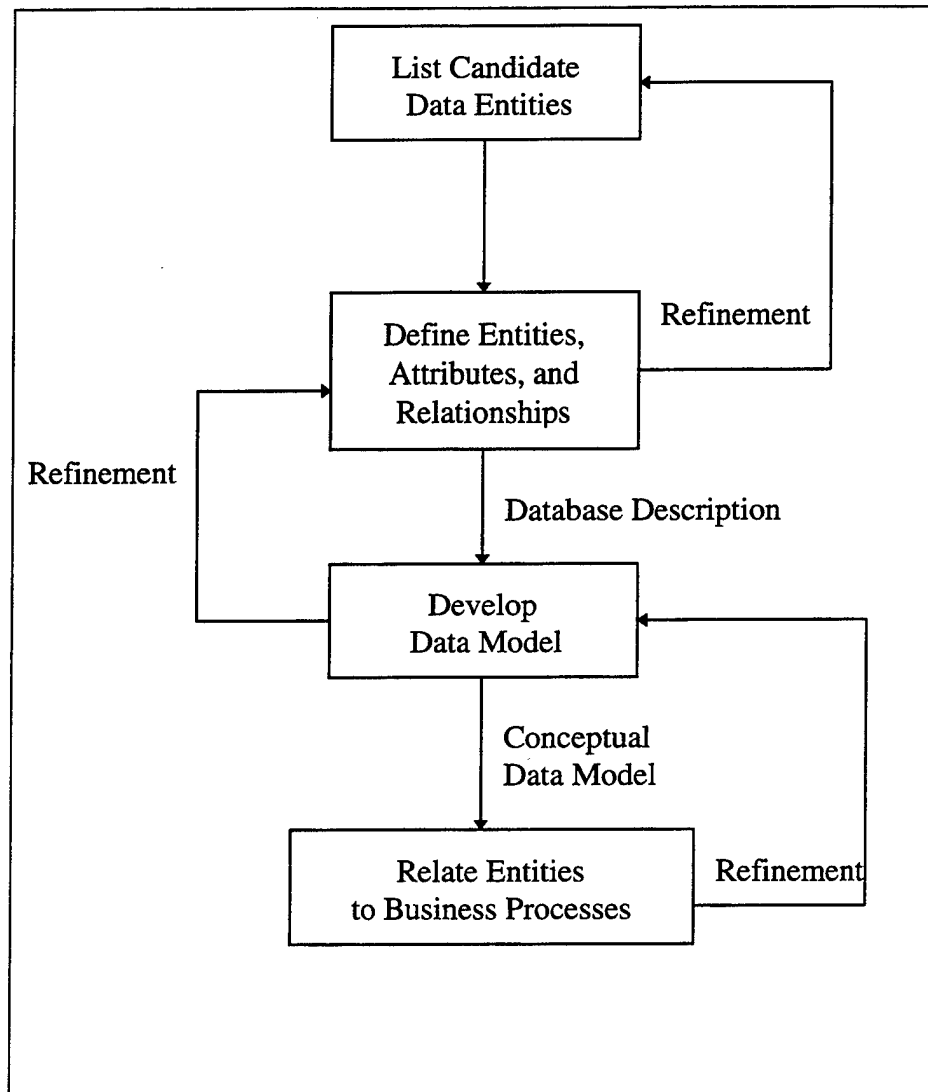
List Candidate Data Entities

Refinement

Define Entities, Attributes, and Relationships

Refinement

Database Description

Develop Data Model

Conceptual Data Model

Relate Entities to Business Processes

Refinement